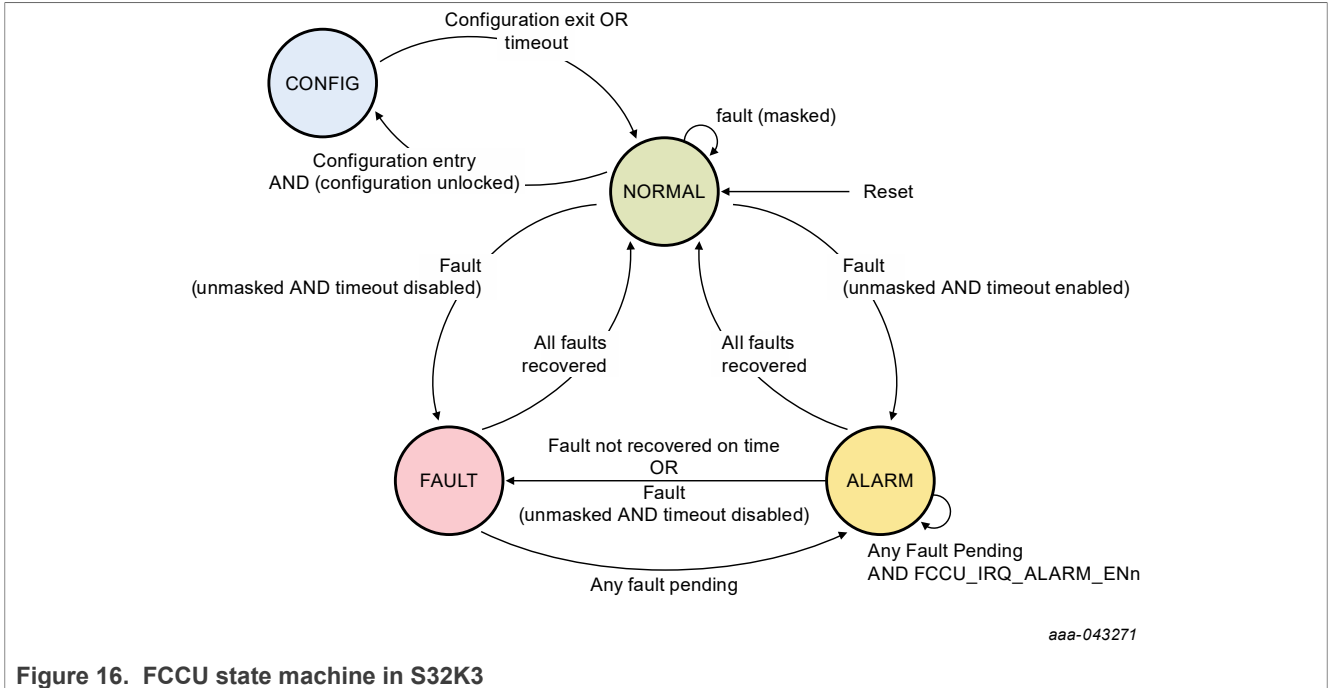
Configuration exit OR timeout

CONFIG

fault (masked)

Configuration entry AND (configuration unlocked)

NORMAL

Reset

Fault (unmasked AND timeout disabled)

Fault (unmasked AND timeout enabled)

All faults recovered

All faults recovered

Fault not recovered on time OR Fault (unmasked AND timeout disabled)

FAULT

ALARM

Any Fault Pending AND FCCU_IRQ_ALARM_ENn

Any fault pending

aaa-043271

Figure 16. FCCU state machine in S32K3